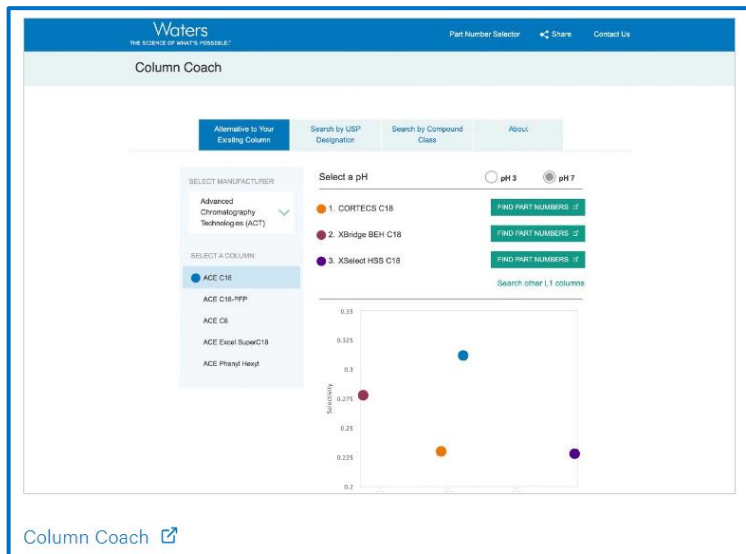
Waters
THE SCIENCE OF WHAT'S POSSIBLE.

Part Number Selector
Share
Contact Us

Column Coach

Alternative to Your Existing Column
Search by USP Designation
Search by Compound Class
About

SELECT MANUFACTURER
Advanced Chromatography Technologies (ACT)

SELECT A COLUMN
ACE C18
ACE C18-PFP
ACE C8
ACE Excel SuperC18
ACE Phenyl Hexyl

Select a pH
pH 3
pH 7

1. CORTECS C18
FIND PART NUMBERS
2. XBridge BEH C18
FIND PART NUMBERS
3. XSelect HSS C18
FIND PART NUMBERS
Search other L1 columns

0.35
0.325
0.3
0.275
0.25
0.225
0.2
Selectivity

Column Coach